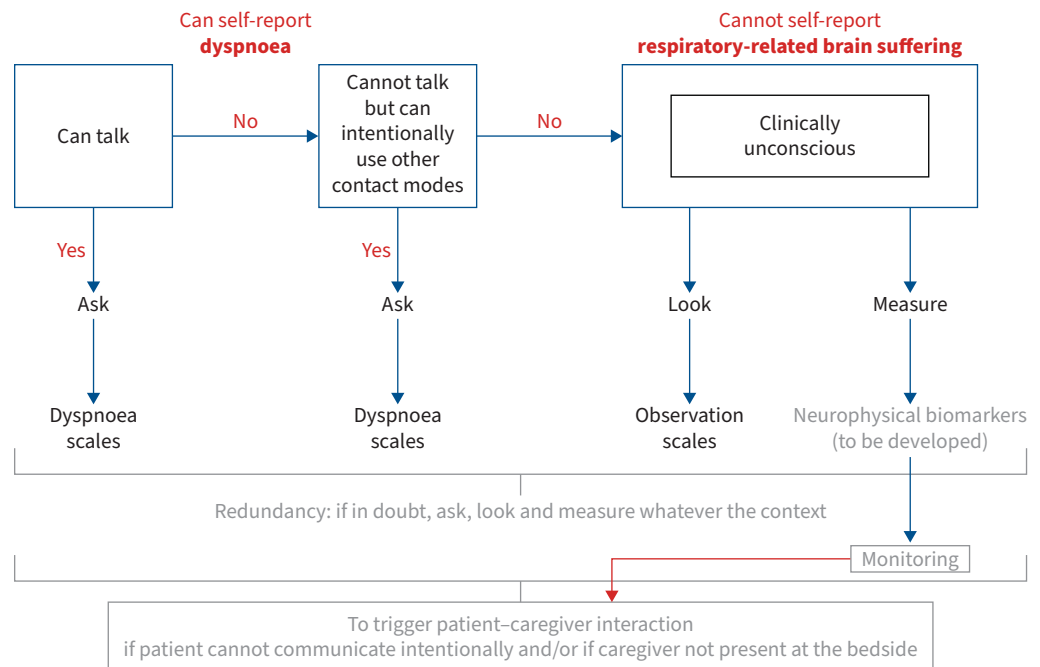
Can self-report
dyspnoea

Cannot self-report
respiratory-related brain suffering

Can talk

No

Cannot talk but can intentionally use other contact modes

No

Clinically unconscious

Yes

Yes

Ask

Ask

Look

Measure

Dyspnoea scales

Dyspnoea scales

Observation scales

Neurophysical biomarkers (to be developed)

Redundancy: if in doubt, ask, look and measure whatever the context

Monitoring

To trigger patient–caregiver interaction
if patient cannot communicate intentionally and/or if caregiver not present at the bedside